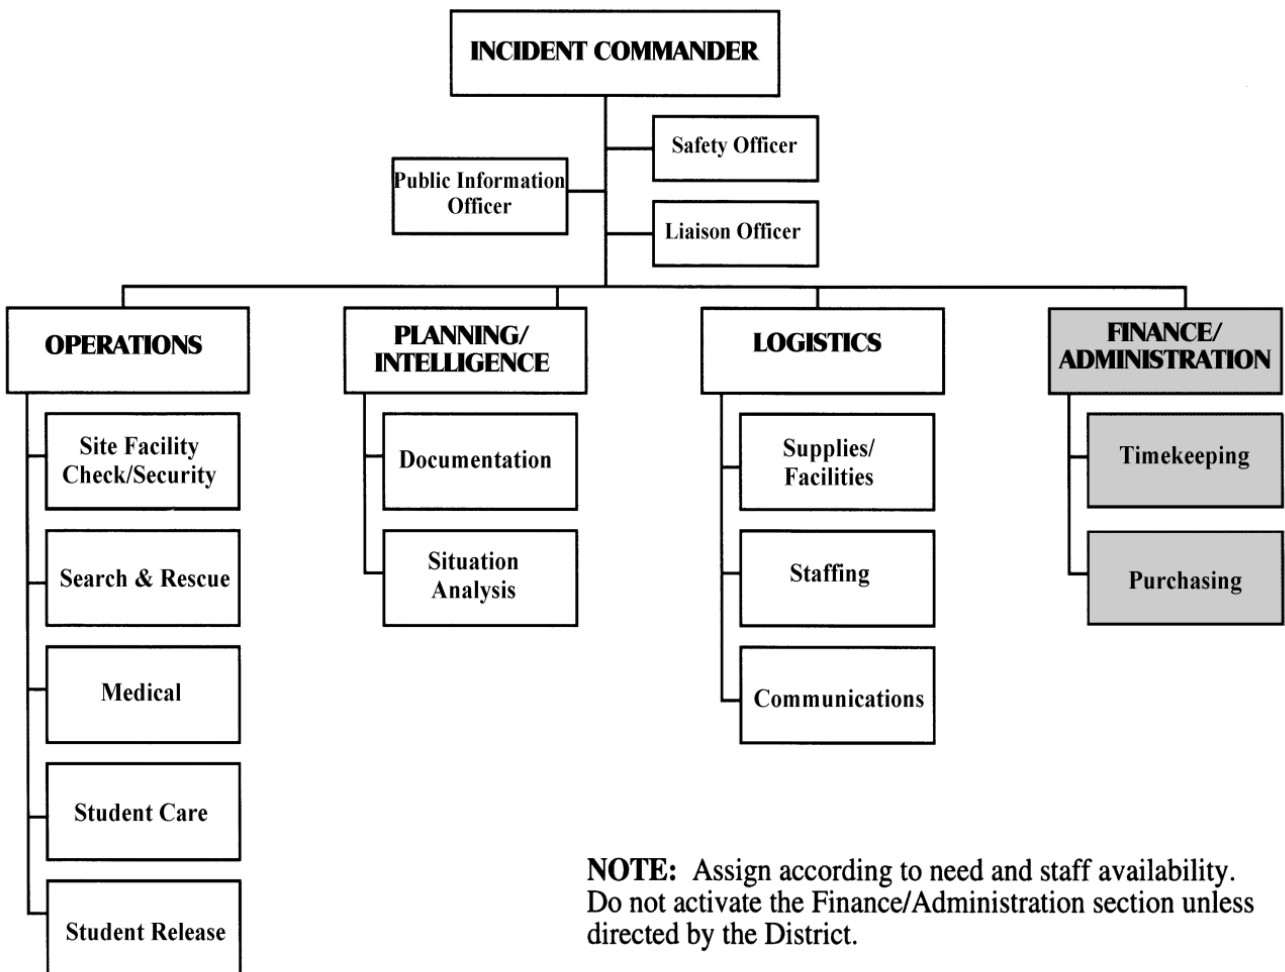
INCIDENT COMMANDER

Public Information Officer

Safety Officer

Liaison Officer

OPERATIONS

Site Facility Check/Security

Search & Rescue

Medical

Student Care

Student Release

PLANNING/ INTELLIGENCE

Documentation

Situation Analysis

LOGISTICS

Supplies/ Facilities

Staffing

Communications

FINANCE/ ADMINISTRATION

Timekeeping

Purchasing

NOTE: Assign according to need and staff availability. Do not activate the Finance/Administration section unless directed by the District.